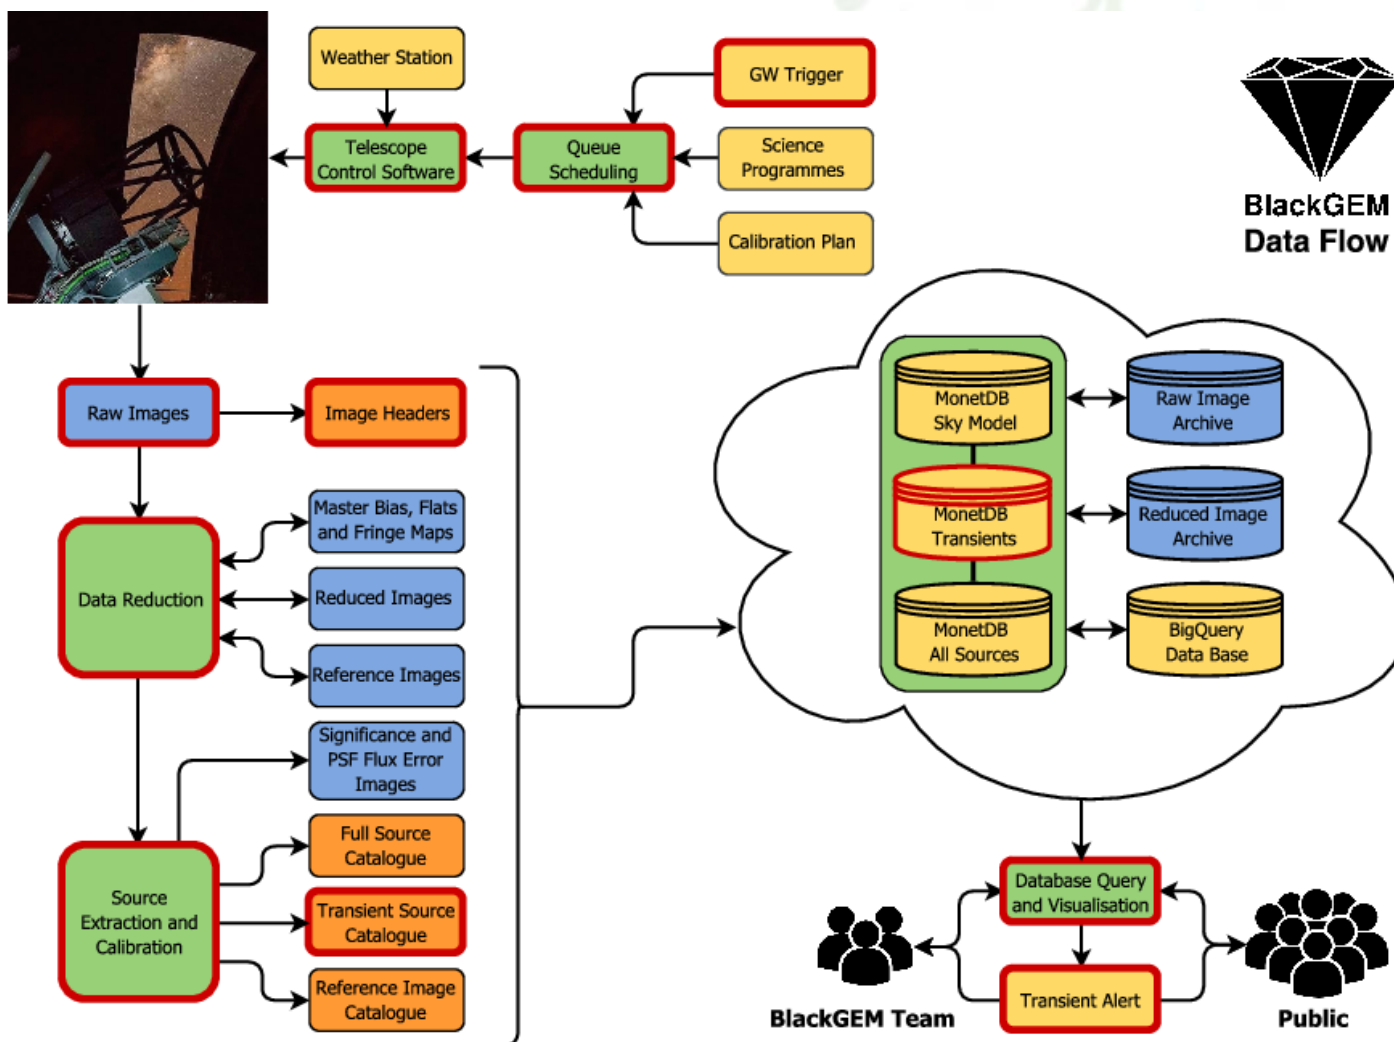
Weather Station

GW Trigger

Telescope Control Software

Queue Scheduling

Science Programmes

Calibration Plan

BlackGEM Data Flow

Raw Images

Image Headers

Data Reduction

Master Bias, Flats and Fringe Maps

Reduced Images

Reference Images

Significance and PSF Flux Error Images

Source Extraction and Calibration

Full Source Catalogue

Transient Source Catalogue

Reference Image Catalogue

MonetDB Sky Model

MonetDB Transients

MonetDB All Sources

Raw Image Archive

Reduced Image Archive

BigQuery Data Base

Database Query and Visualisation

Transient Alert

BlackGEM Team

Public